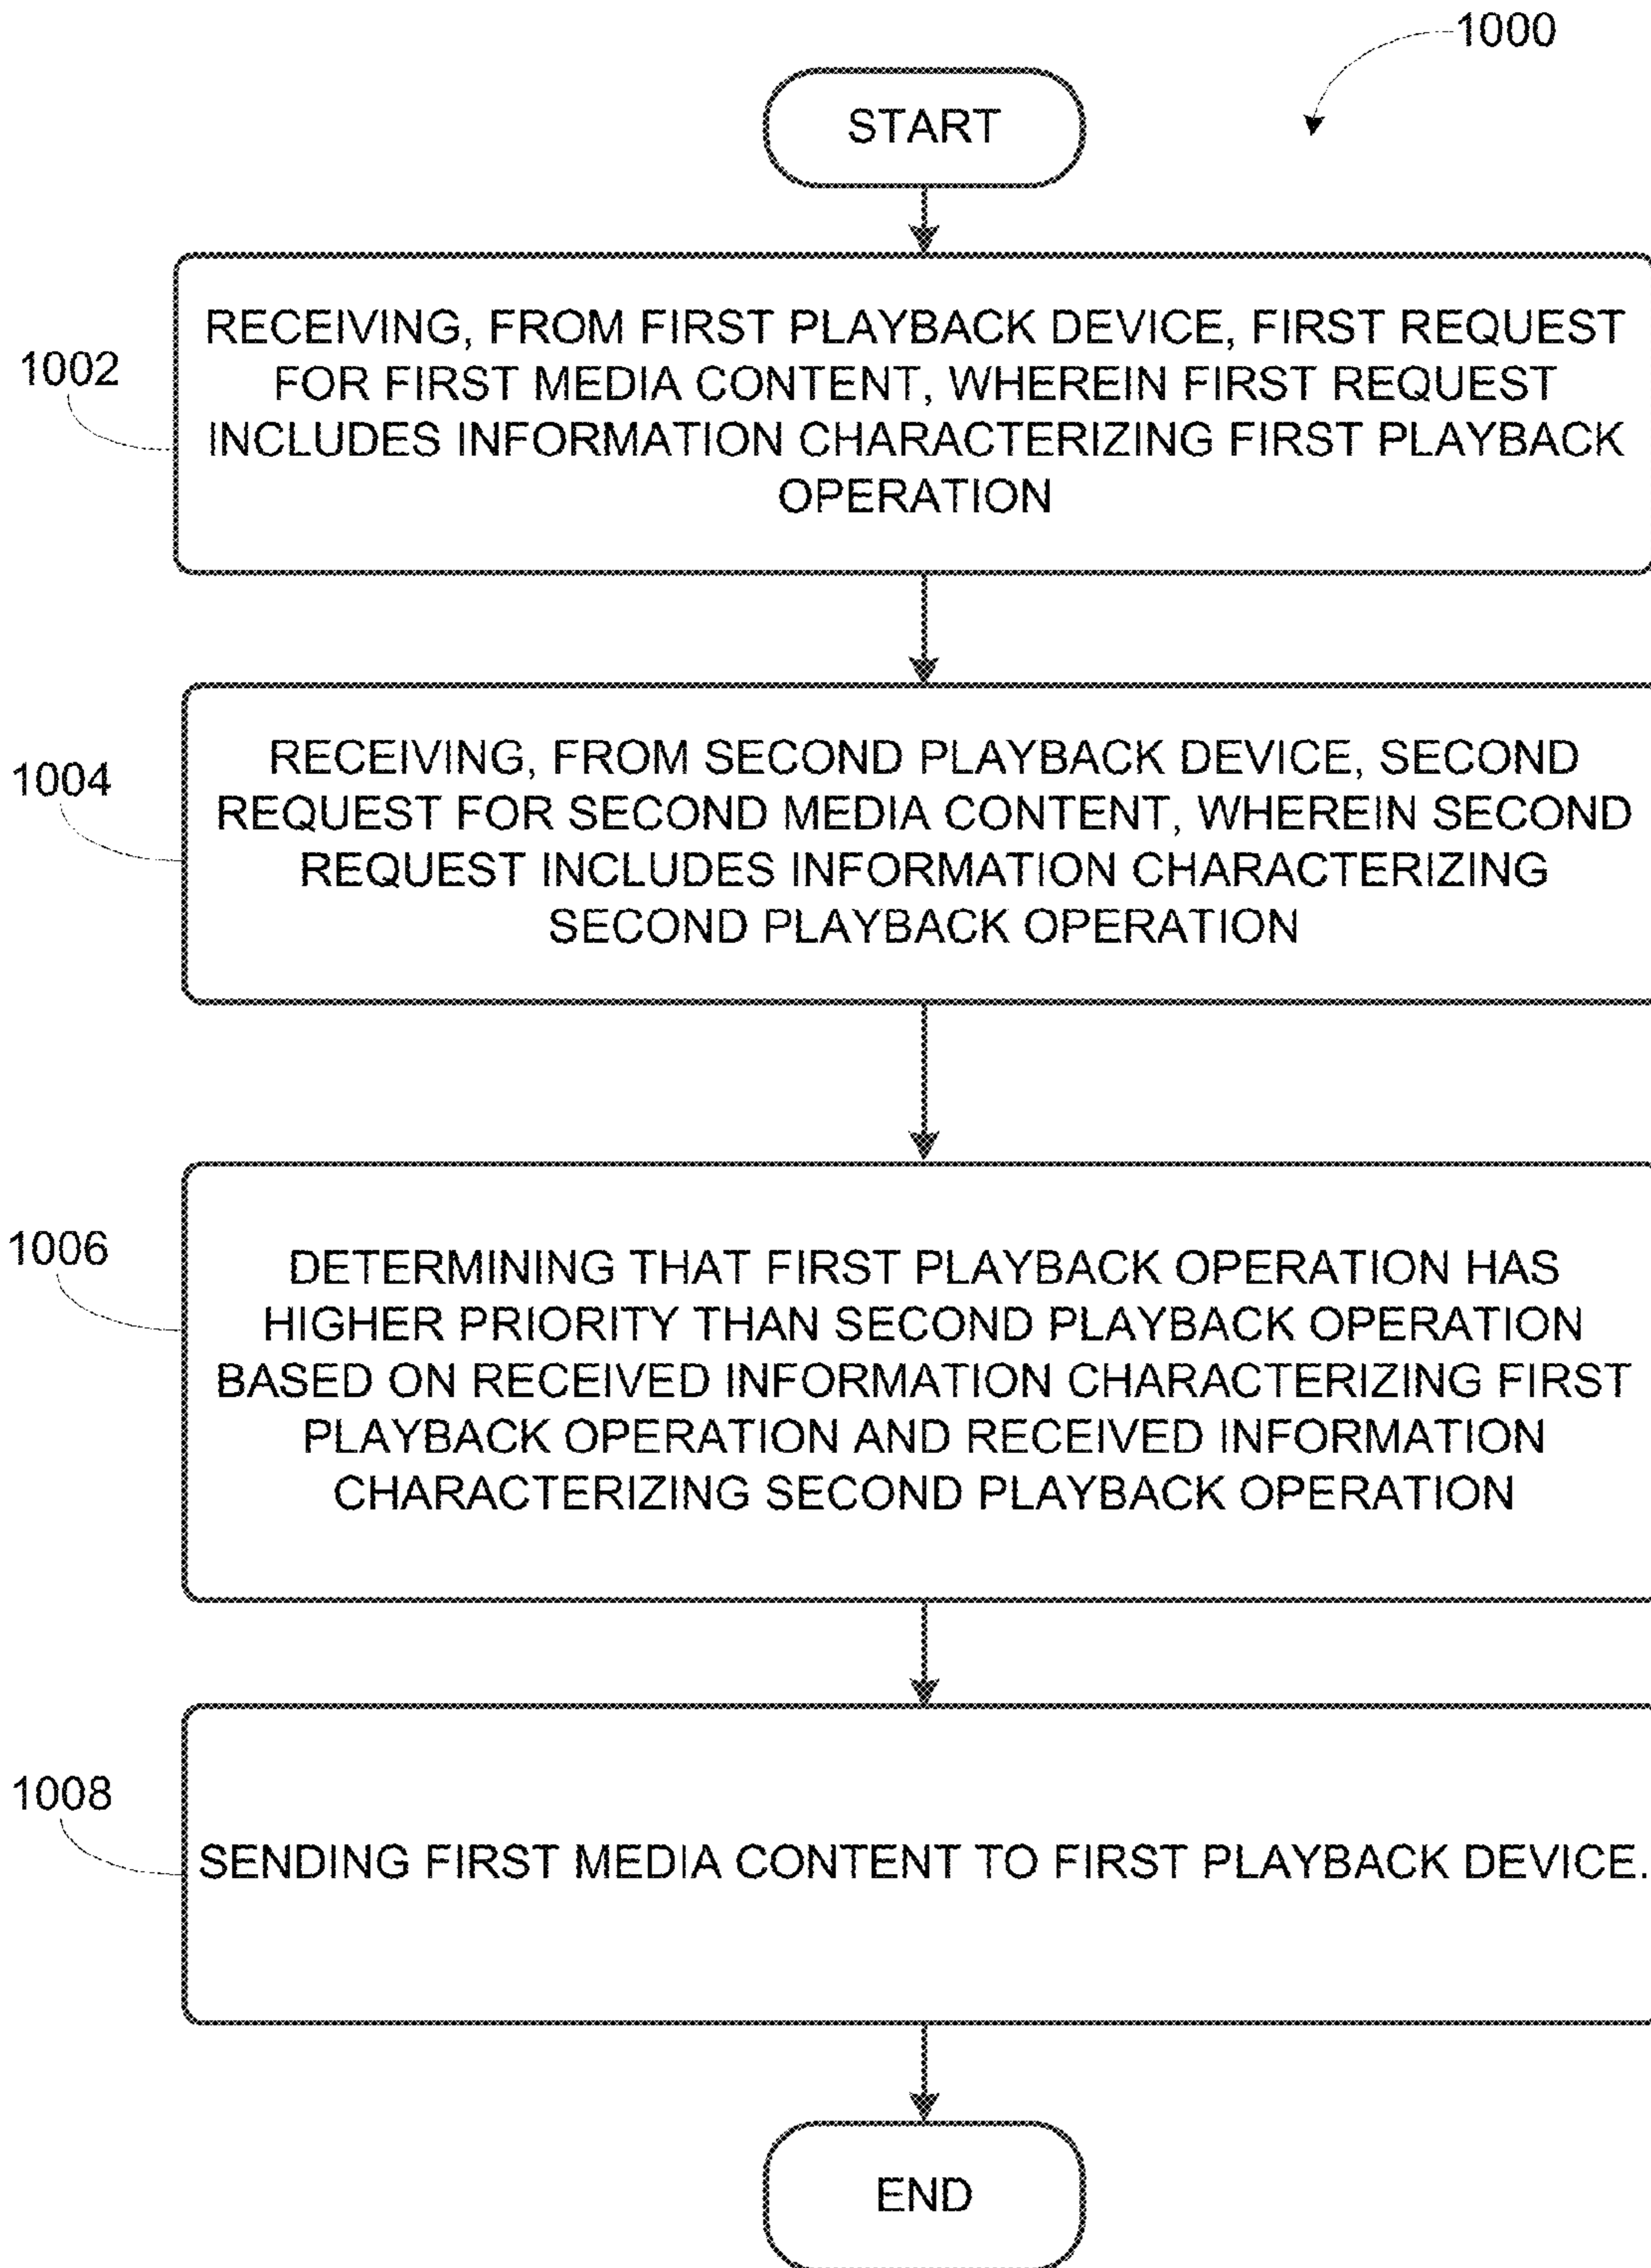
1000

START

1002

RECEIVING, FROM FIRST PLAYBACK DEVICE, FIRST REQUEST FOR FIRST MEDIA CONTENT, WHEREIN FIRST REQUEST INCLUDES INFORMATION CHARACTERIZING FIRST PLAYBACK OPERATION

1004

RECEIVING, FROM SECOND PLAYBACK DEVICE, SECOND REQUEST FOR SECOND MEDIA CONTENT, WHEREIN SECOND REQUEST INCLUDES INFORMATION CHARACTERIZING SECOND PLAYBACK OPERATION

1006

DETERMINING THAT FIRST PLAYBACK OPERATION HAS HIGHER PRIORITY THAN SECOND PLAYBACK OPERATION BASED ON RECEIVED INFORMATION CHARACTERIZING FIRST PLAYBACK OPERATION AND RECEIVED INFORMATION CHARACTERIZING SECOND PLAYBACK OPERATION

1008

SENDING FIRST MEDIA CONTENT TO FIRST PLAYBACK DEVICE.

END